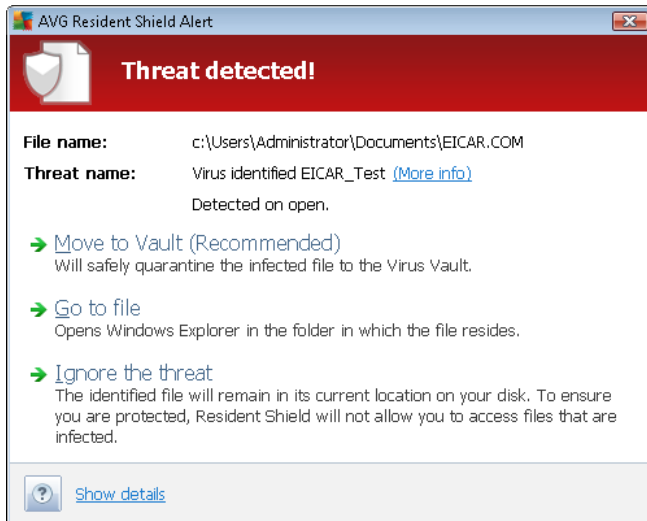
AVG Resident Shield Alert

Threat detected!

File name: c:\Users\Administrator\Documents\EICAR.COM

Threat name: Virus identified EICAR_Test (More info)

Detected on open.

Move to Vault (Recommended)
Will safely quarantine the infected file to the Virus Vault.

Go to file
Opens Windows Explorer in the folder in which the file resides.

Ignore the threat
The identified file will remain in its current location on your disk. To ensure you are protected, Resident Shield will not allow you to access files that are infected.

Show details